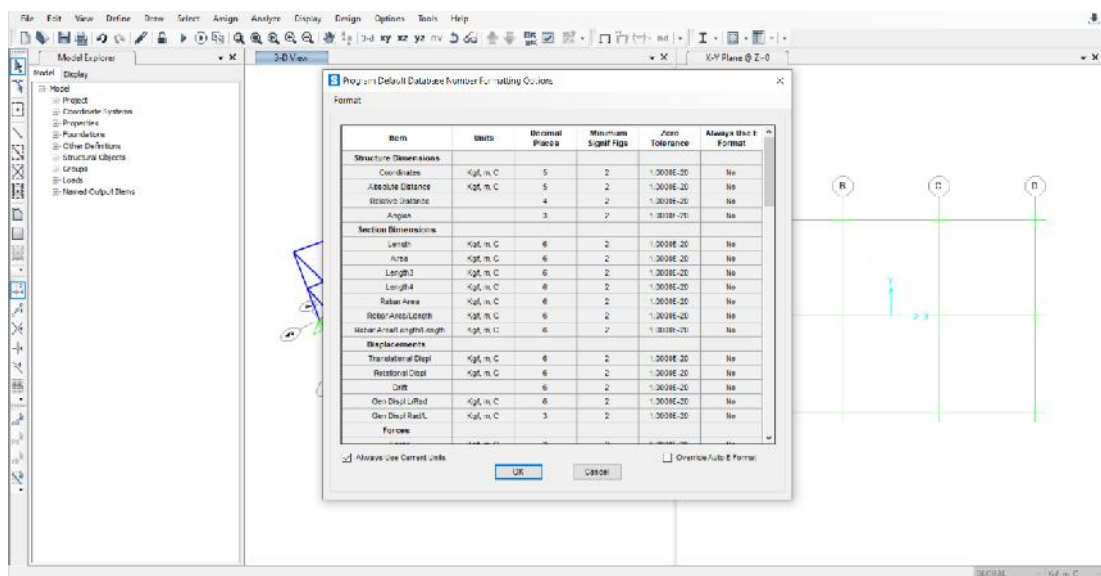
File Edit View Define Draw Select Assign Analyze Display Design Options Tools Help

Model Explorer
Model Display
Model
Project
Coordinate Systems
Properties
Foundations
Other Definitions
Structural Objects
Groups
Loads
Named Output Items

3-D View
X-Y Plane @ Z=0

Program Default Database Number Formatting Options
Format

| Item | Units | Decimal Places | Minimum Signif Figs | Zero Tolerance | Always Use E Format |
|---|---|---|---|---|---|
| Structure Dimensions | | | | | |
| Coordinates | Kgf, m, C | 5 | 2 | 1.000E-20 | No |
| Absolute Distance | Kgf, m, C | 5 | 2 | 1.000E-20 | No |
| Relative Distance | | 4 | 2 | 1.000E-20 | No |
| Angles | | 3 | 2 | 1.000E-20 | No |
| Section Dimensions | | | | | |
| Length | Kgf, m, C | 6 | 2 | 1.000E-20 | No |
| Area | Kgf, m, C | 6 | 2 | 1.000E-20 | No |
| Length3 | Kgf, m, C | 6 | 2 | 1.000E-20 | No |
| Length4 | Kgf, m, C | 6 | 2 | 1.000E-20 | No |
| Rebar Area | Kgf, m, C | 6 | 2 | 1.000E-20 | No |
| Rebar Area/Length | Kgf, m, C | 6 | 2 | 1.000E-20 | No |
| Rebar Area/Length/Length | Kgf, m, C | 6 | 2 | 1.000E-20 | No |
| Displacements | | | | | |
| Translational Displ | Kgf, m, C | 6 | 2 | 1.000E-20 | No |
| Rotational Displ | Kgf, m, C | 6 | 2 | 1.000E-20 | No |
| Drift | | 6 | 2 | 1.000E-20 | No |
| Gen Displ Lifted | Kgf, m, C | 6 | 2 | 1.000E-20 | No |
| Gen Displ Rad/L | Kgf, m, C | 3 | 2 | 1.000E-20 | No |
| Forces | | | | | |

Always Use Current Units
Override Auto E Format
OK
Cancel

B C D
Y
X
Kgf, m, C